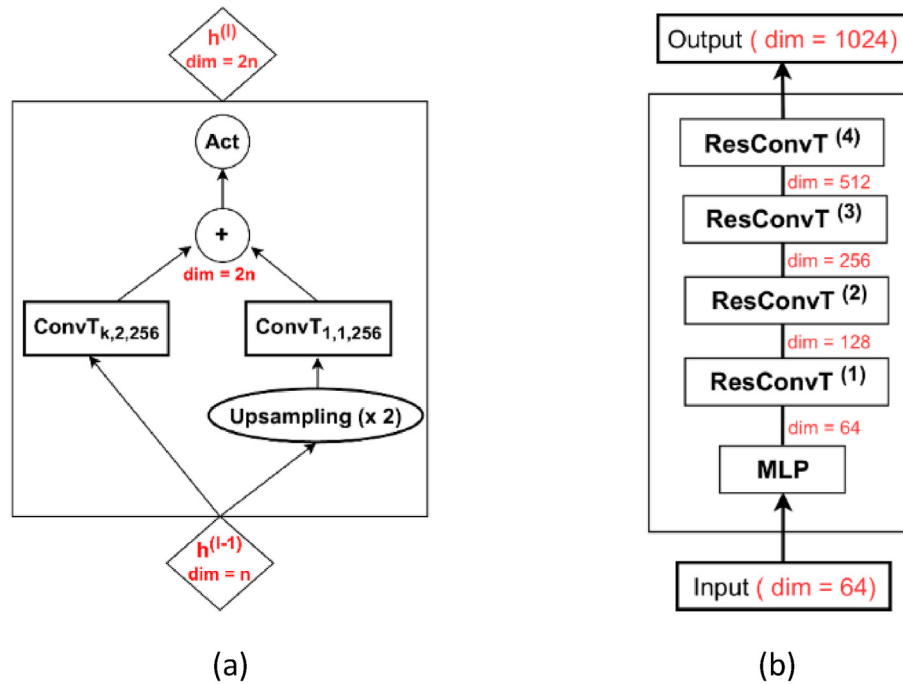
$h^{(l)}$
dim = 2n

Act

+
dim = 2n

$ConvT_{k,2,256}$

$ConvT_{1,1,256}$

Upsampling (x 2)

$h^{(l-1)}$
dim = n

(a)

Output ( dim = 1024)

ResConvT $^{(4)}$
dim = 512
ResConvT $^{(3)}$
dim = 256
ResConvT $^{(2)}$
dim = 128
ResConvT $^{(1)}$
dim = 64
MLP

Input ( dim = 64)

(b)